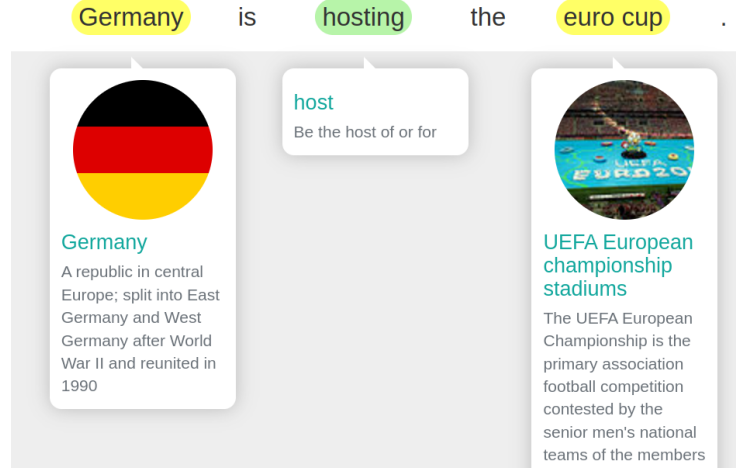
Germany is hosting the euro cup .

Germany
A republic in central Europe; split into East Germany and West Germany after World War II and reunited in 1990

host
Be the host of or for

UEFA EURO2020

UEFA European championship stadiums
The UEFA European Championship is the primary association football competition contested by the senior men's national teams of the members